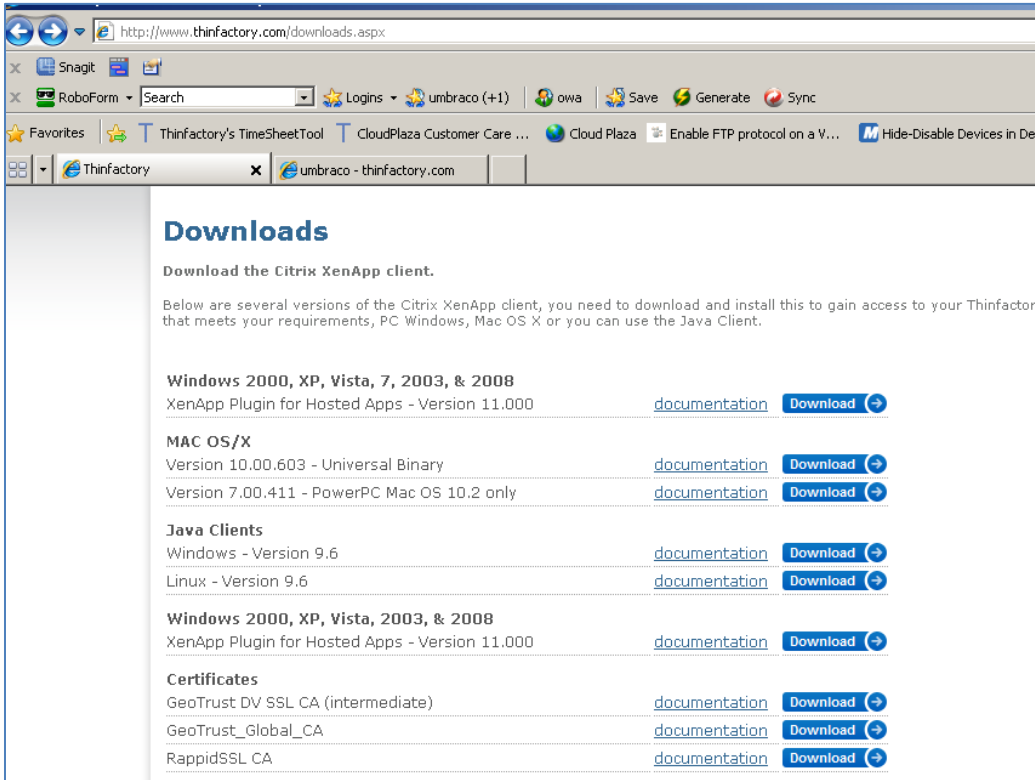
http://www.thinfactory.com/downloads.aspx

Snagit

RoboForm Search Logins umbraco (+1) owa Save Generate Sync

Favorites Thinfactory's TimeSheetTool CloudPlaza Customer Care ... Cloud Plaza Enable FTP protocol on a V... Hide-Disable Devices in De

Thinfactory umbraco - thinfactory.com

Downloads

Download the Citrix XenApp client.

Below are several versions of the Citrix XenApp client, you need to download and install this to gain access to your Thinfactor that meets your requirements, PC Windows, Mac OS X or you can use the Java Client.

Windows 2000, XP, Vista, 7, 2003, & 2008
XenApp Plugin for Hosted Apps - Version 11.000 documentation Download

MAC OS/X
Version 10.00.603 - Universal Binary documentation Download
Version 7.00.411 - PowerPC Mac OS 10.2 only documentation Download

Java Clients
Windows - Version 9.6 documentation Download
Linux - Version 9.6 documentation Download

Windows 2000, XP, Vista, 2003, & 2008
XenApp Plugin for Hosted Apps - Version 11.000 documentation Download

Certificates
GeoTrust DV SSL CA (intermediate) documentation Download
GeoTrust_Global_CA documentation Download
RappidSSL CA documentation Download